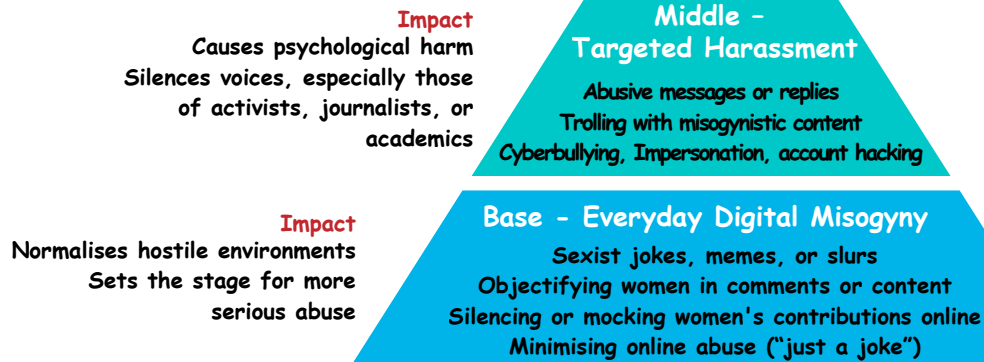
Impact
Causes psychological harm
Silences voices, especially those of activists, journalists, or academics

Middle – Targeted Harassment

Abusive messages or replies
Trolling with misogynistic content
Cyberbullying, Impersonation, account hacking

Impact
Normalises hostile environments
Sets the stage for more serious abuse

Base - Everyday Digital Misogyny

Sexist jokes, memes, or slurs
Objectifying women in comments or content
Silencing or mocking women's contributions online
Minimising online abuse ("just a joke")